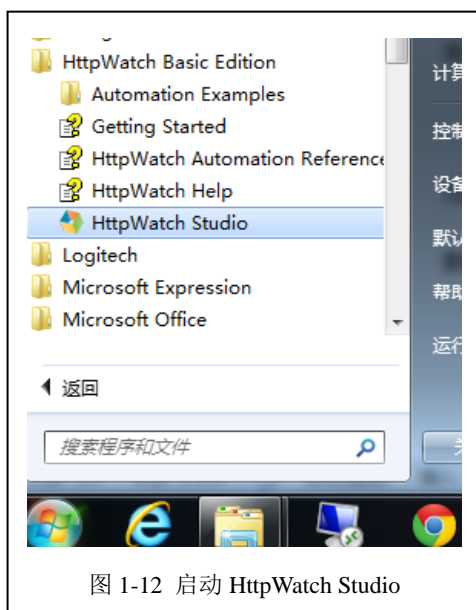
HttpWatch Basic Edition
Automation Examples
Getting Started
HttpWatch Automation Reference
HttpWatch Help
HttpWatch Studio
Logitech
Microsoft Expression
Microsoft Office

返回

搜索程序和文件

计算
控制
设备
默认
帮助
运行

图 1-12 启动 HttpWatch Studio